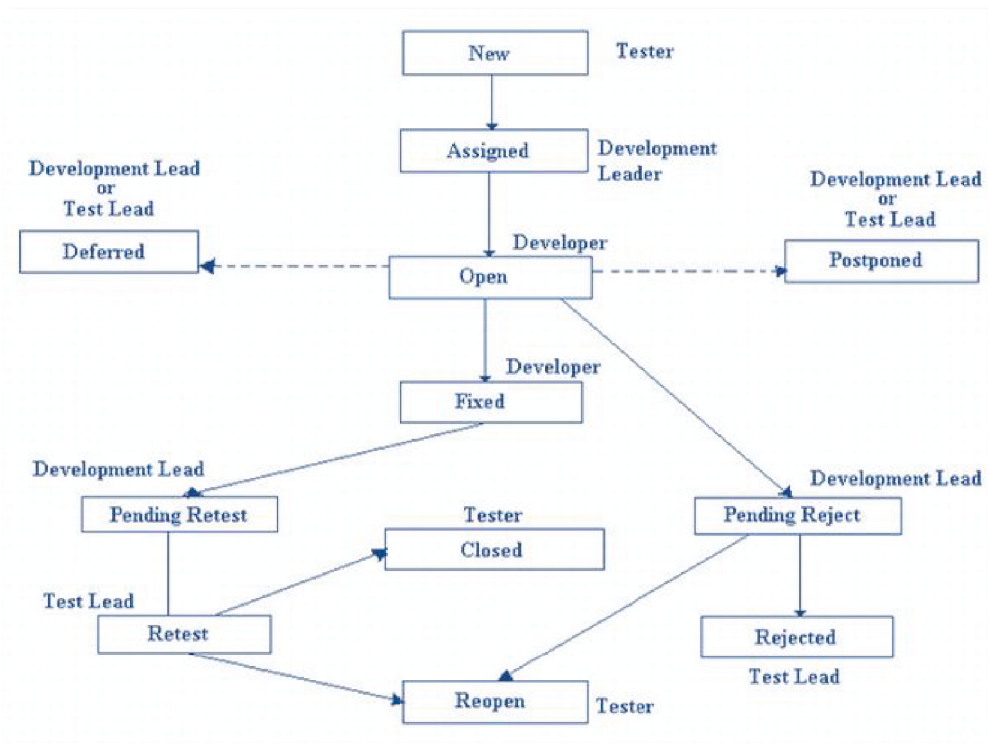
New
Tester

Assigned
Development Leader

Development Lead or Test Lead
Deferred

Development Lead or Test Lead
Postponed

Developer
Open

Developer
Fixed

Development Lead
Pending Retest

Tester
Closed

Development Lead
Pending Reject

Test Lead
Retest

Rejected
Test Lead

Reopen
Tester